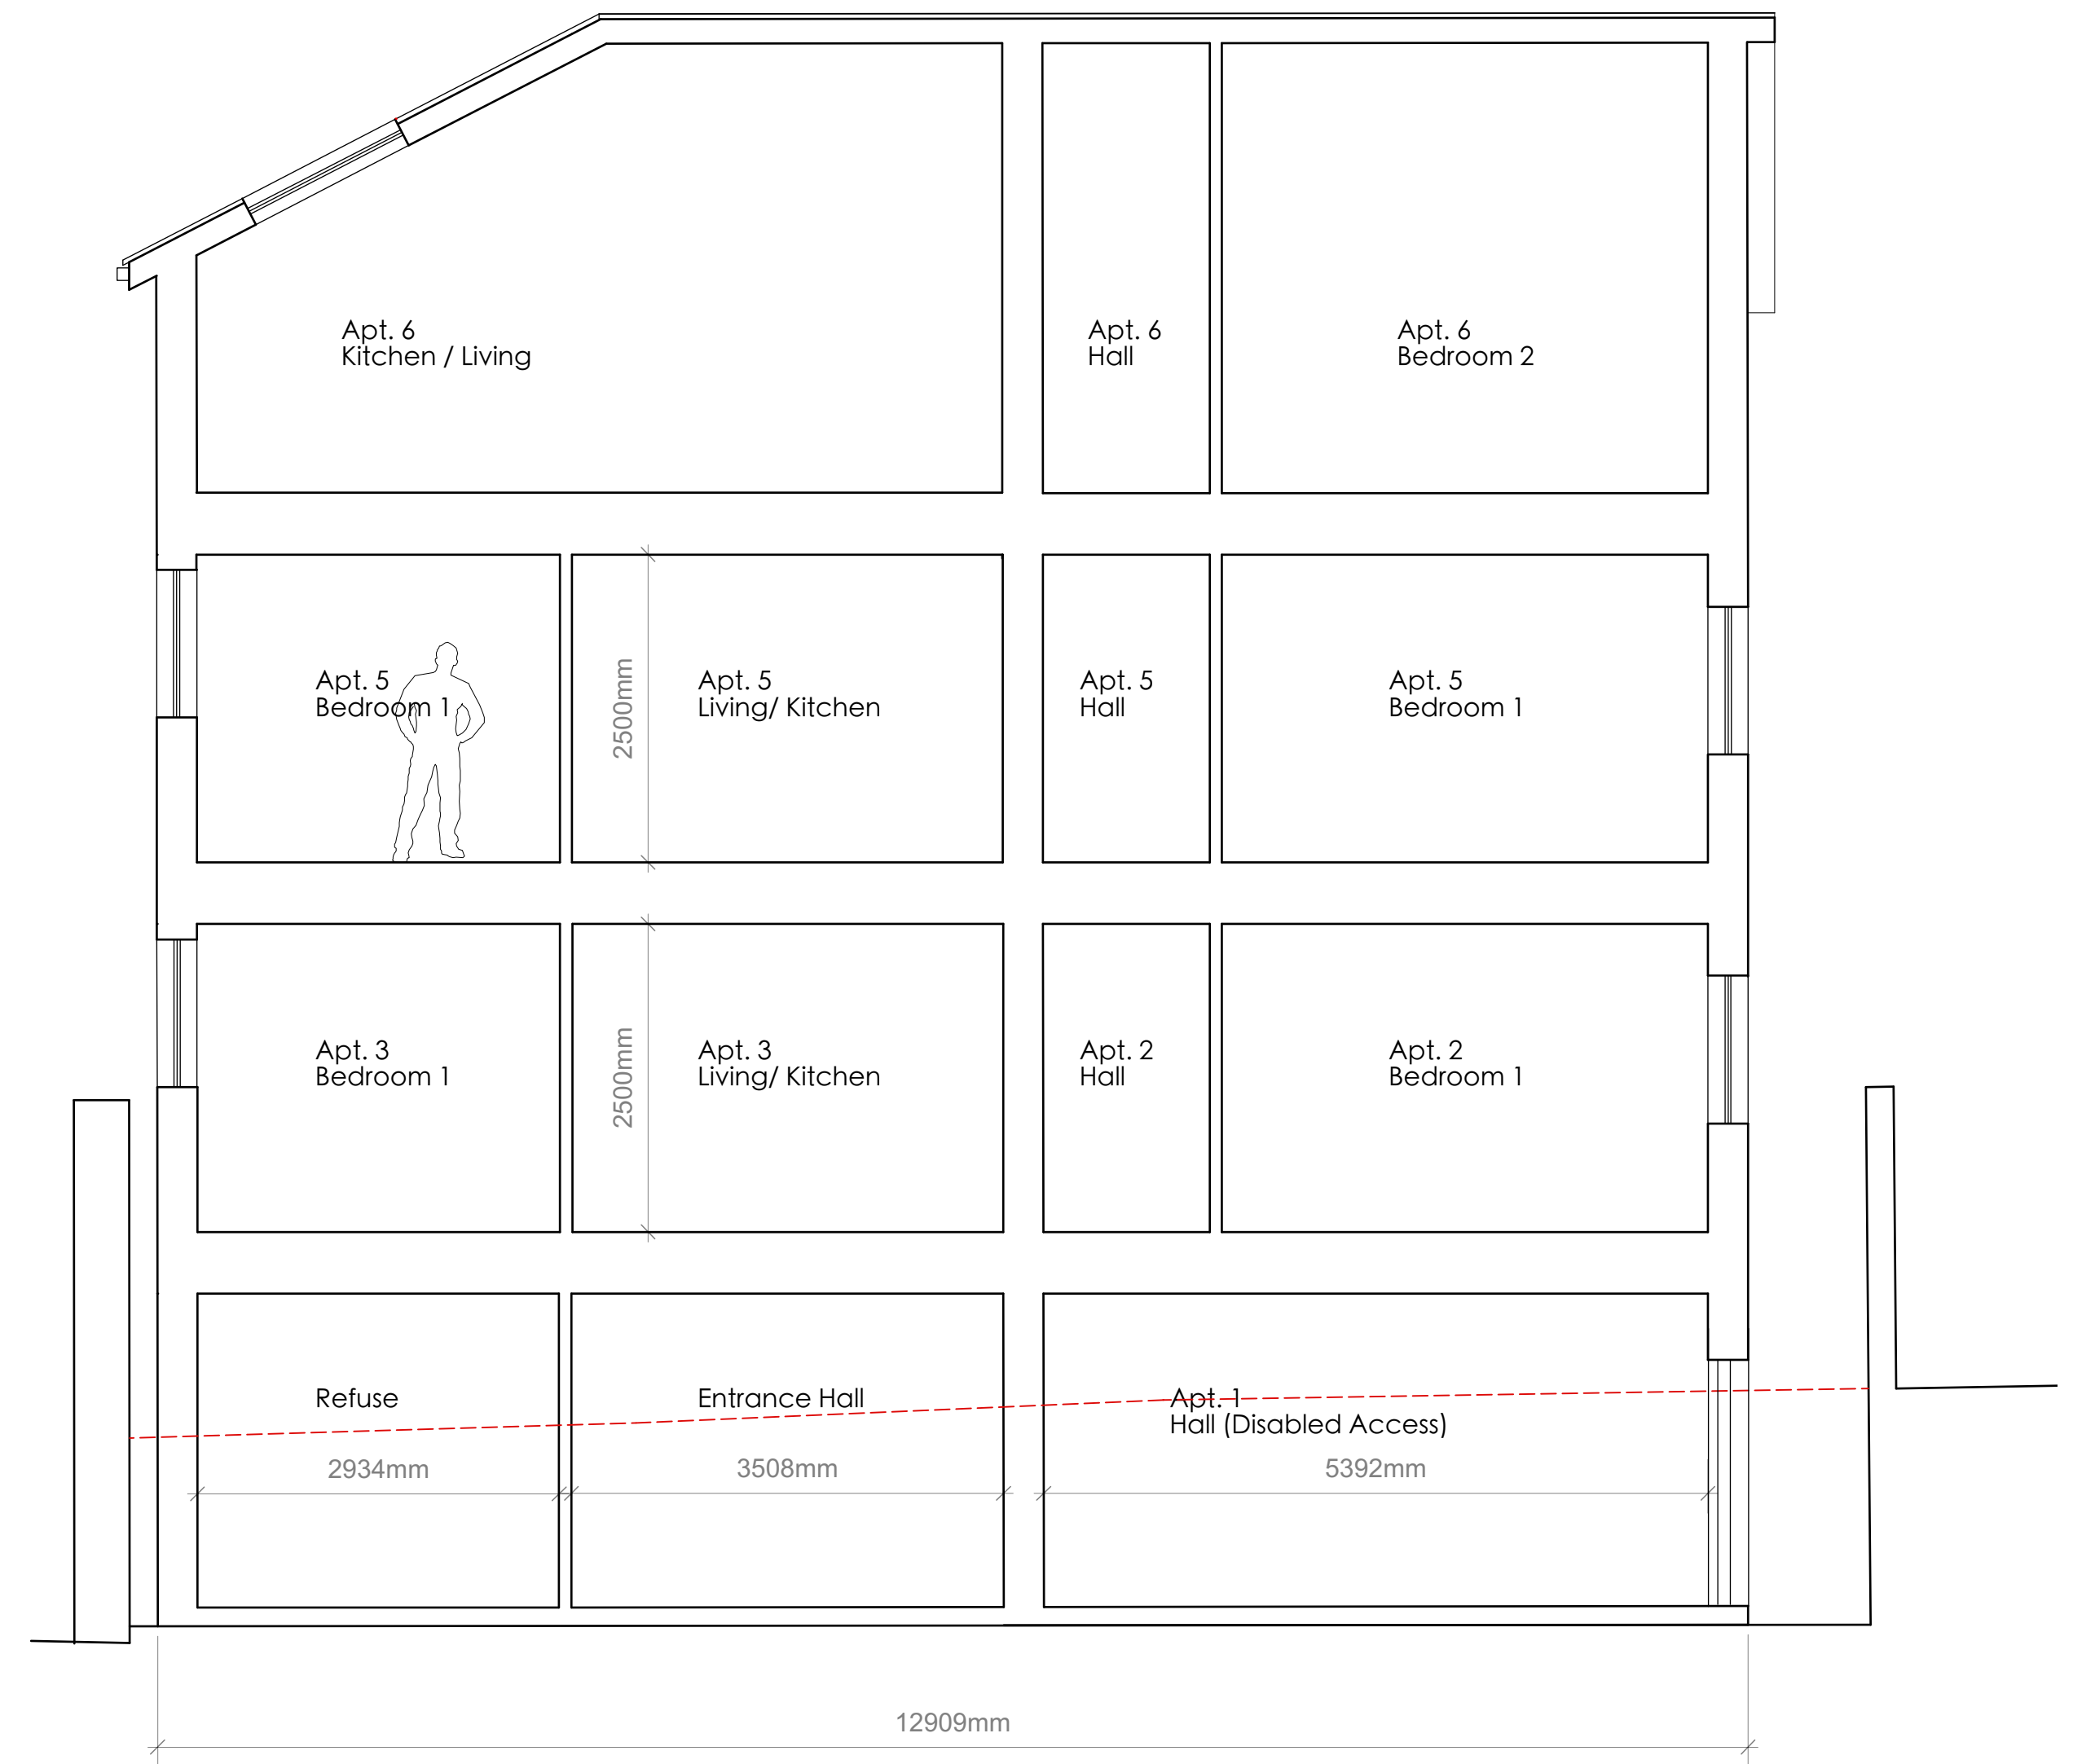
Apt. 6
Kitchen / Living

Apt. 6
Hall

Apt. 6
Bedroom 2

Apt. 5
Bedroom 1

2500mm

Apt. 5
Living/ Kitchen

Apt. 5
Hall

Apt. 5
Bedroom 1

Apt. 3
Bedroom 1

2500mm

Apt. 3
Living/ Kitchen

Apt. 2
Hall

Apt. 2
Bedroom 1

Refuse

Entrance Hall

Apt. 1
Hall (Disabled Access)

2934mm

3508mm

5392mm

12909mm